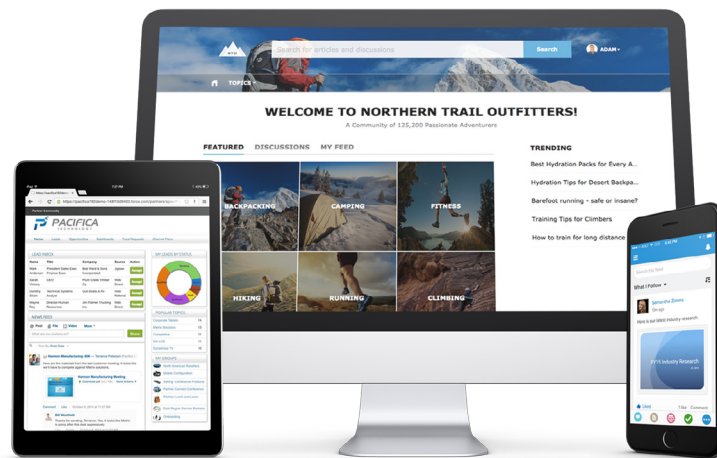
Search for articles and discussions

Search

ADAM

TOPICS

WELCOME TO NORTHERN TRAIL OUTFITTERS!

A Community of 125,200 Passionate Adventurers

FEATURED DISCUSSIONS MY FEED

BACKPACKING

CAMPING

FITNESS

HIKING

RUNNING

CLIMBING

TRENDING

Best Hydration Packs for Every A...

Hydration Tips for Desert Backpa...

Barefoot running – safe or insane?

Training Tips for Climbers

How to train for long distance

PACIFICA

LEAD INBOX

MY LEADS BY STATUS

ADAM FEED

POPULAR TOPICS

MY GROUPS

Harmon Manufacturing Meeting

What I Follow

Samantha Bowers

FY15 Industry Research